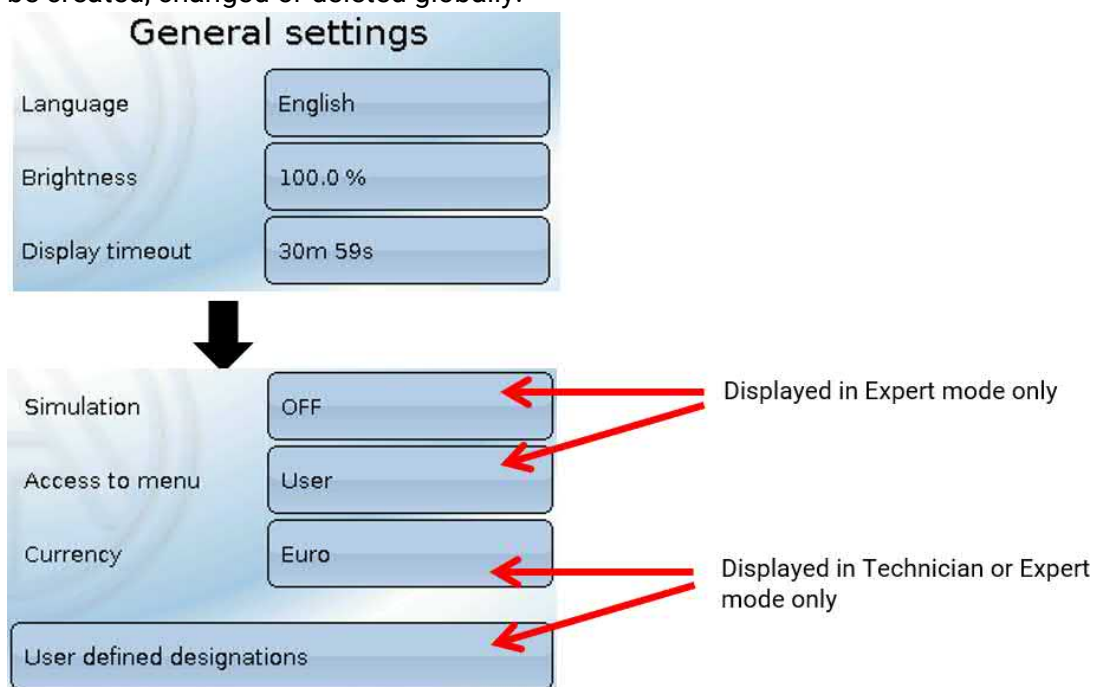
be created, changed or deleted globally.

General settings

Language | English

Brightness | 100.0 %

Display timeout | 30m 59s

Simulation | OFF

Access to menu | User

Currency | Euro

User defined designations

Displayed in Expert mode only

Displayed in Technician or Expert mode only